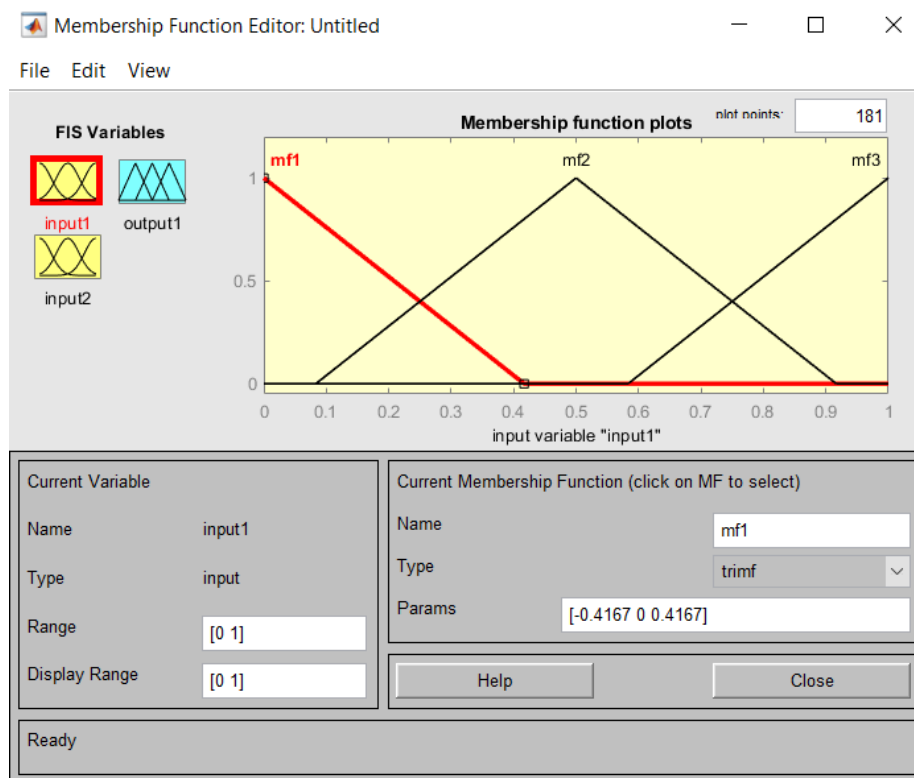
Membership Function Editor: Untitled

File Edit View

FIS Variables

input1 output1

input2

Membership function plots

plot points: 181

mf1 mf2 mf3

1

0.5

0

0 0.1 0.2 0.3 0.4 0.5 0.6 0.7 0.8 0.9 1

input variable "input1"

Current Variable

Name input1

Type input

Range [0 1]

Display Range [0 1]

Current Membership Function (click on MF to select)

Name mf1

Type trimf

Params [-0.4167 0 0.4167]

Help Close

Ready